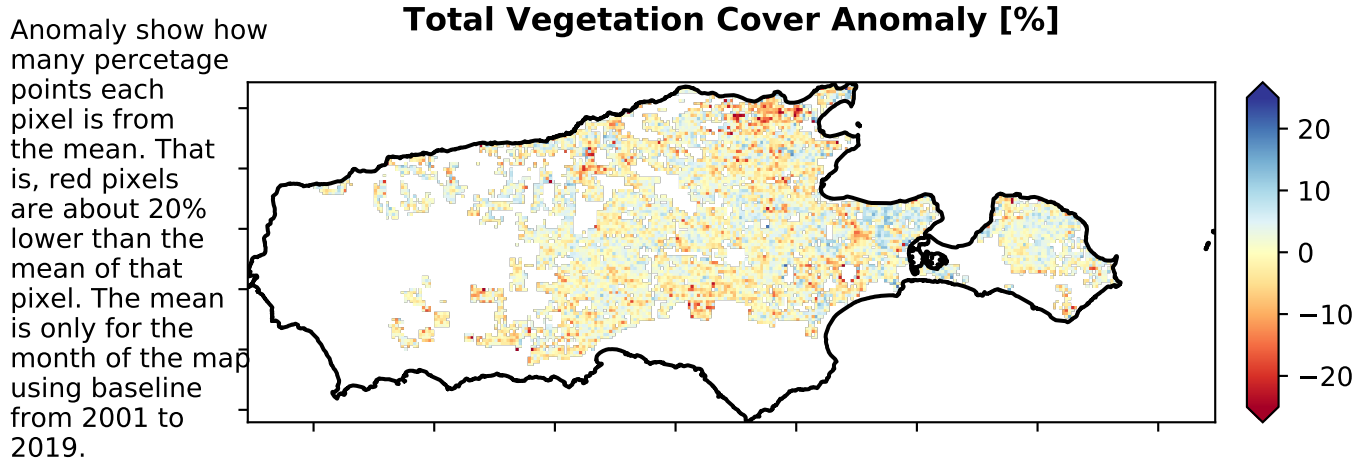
Anomaly show how many percetage points each pixel is from the mean. That is, red pixels are about 20% lower than the mean of that pixel. The mean is only for the month of the map using baseline from 2001 to 2019.

Total Vegetation Cover Anomaly [%]

20
10
0
−10
−20